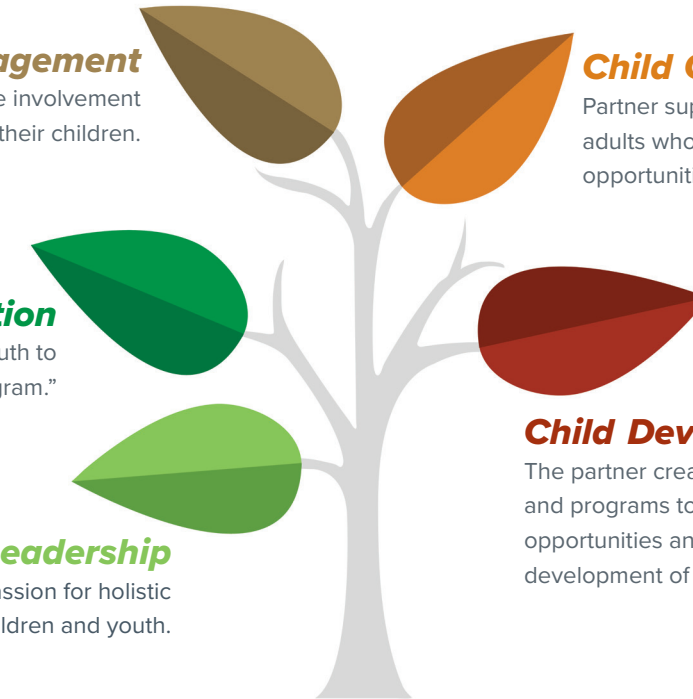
agement
e involvement
their children.

tion
uth to
gram."

eadership
ssion for holistic
ldren and youth.

Child C
Partner sup
adults who
opportunit

Child Dev
The partner crea
and programs to
opportunities an
development of